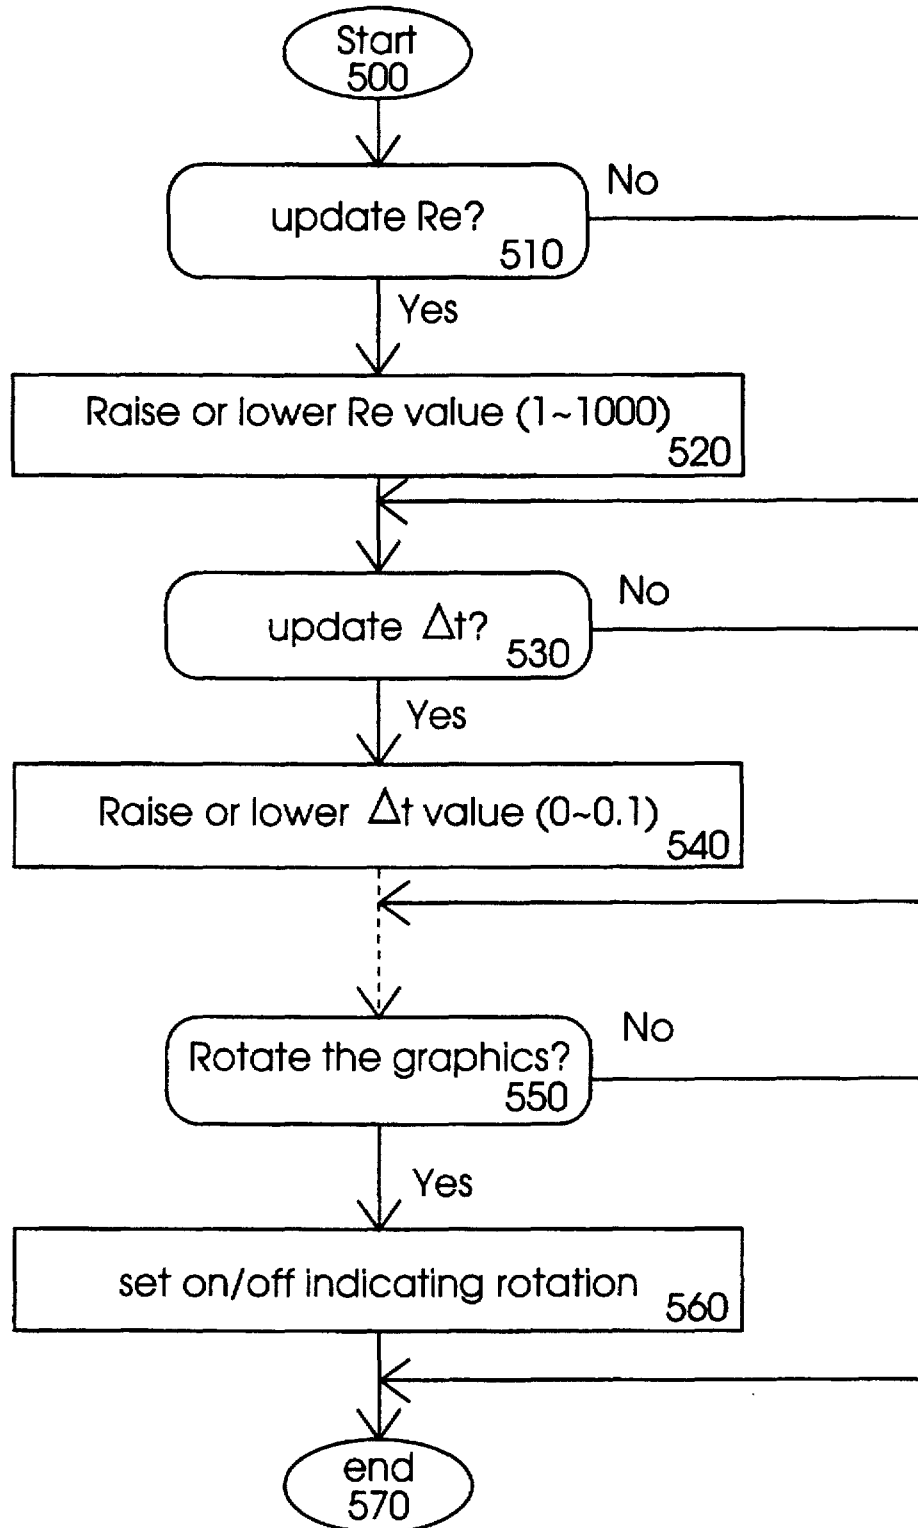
Start
500

update Re?
510

No

Yes

Raise or lower Re value (1~1000)
520

update $\Delta t$?
530

No

Yes

Raise or lower $\Delta t$ value (0~0.1)
540

Rotate the graphics?
550

No

Yes

set on/off indicating rotation
560

end
570